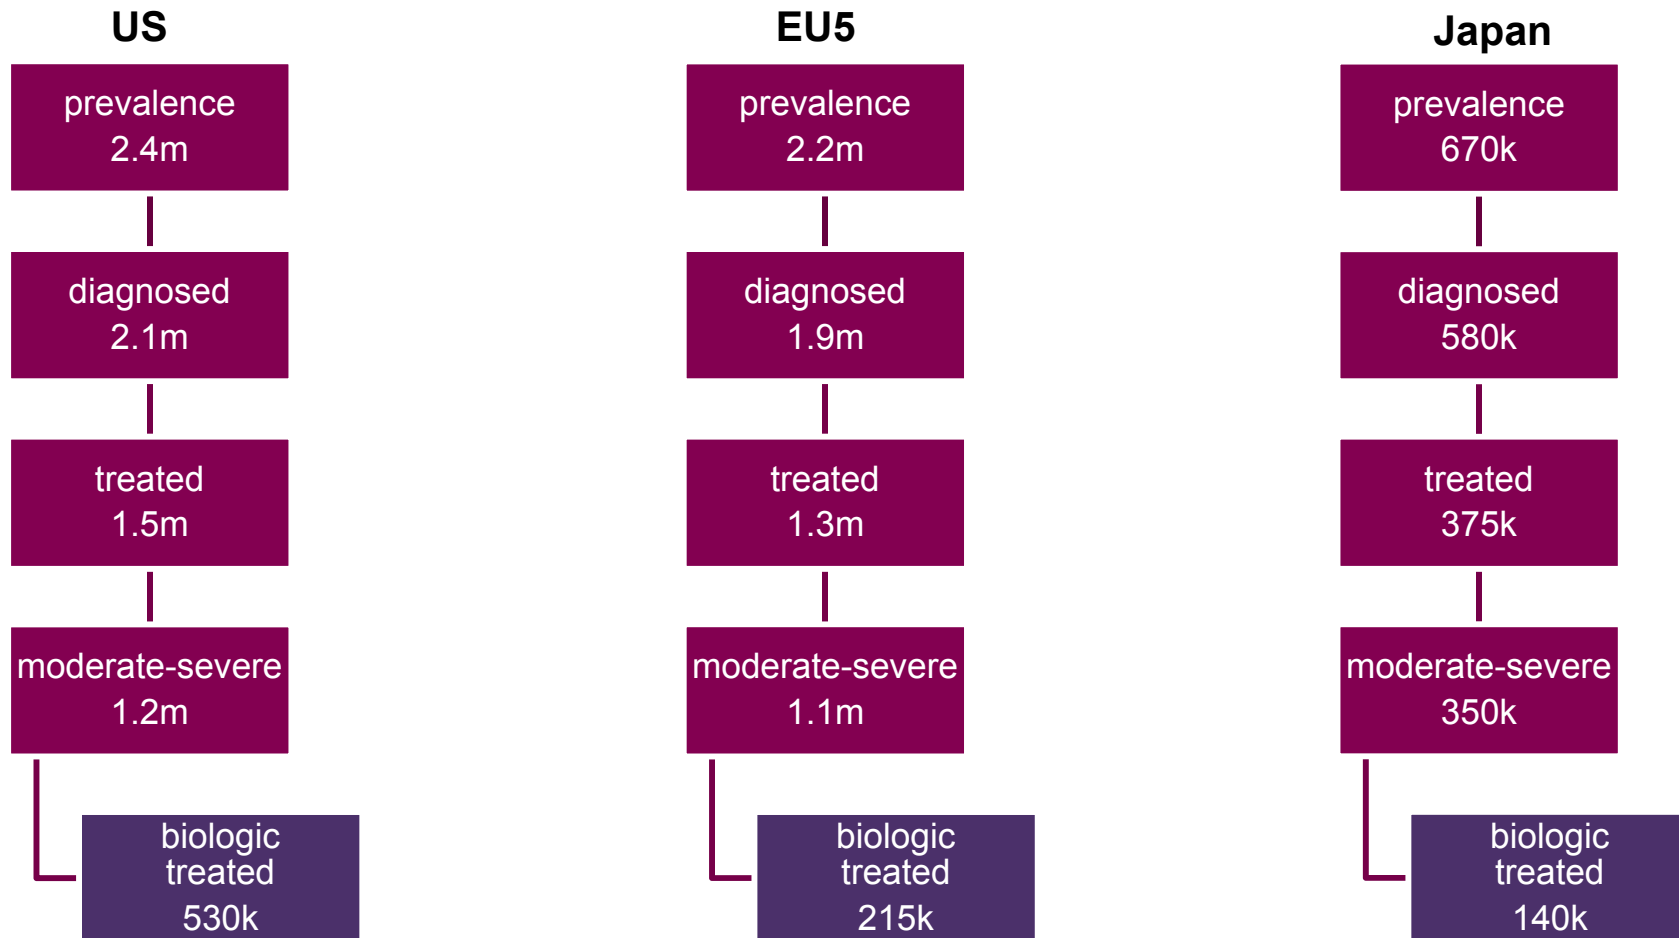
US

prevalence 2.4m

diagnosed 2.1m

treated 1.5m

moderate-severe 1.2m

biologic treated 530k

EU5

prevalence 2.2m

diagnosed 1.9m

treated 1.3m

moderate-severe 1.1m

biologic treated 215k

Japan

prevalence 670k

diagnosed 580k

treated 375k

moderate-severe 350k

biologic treated 140k